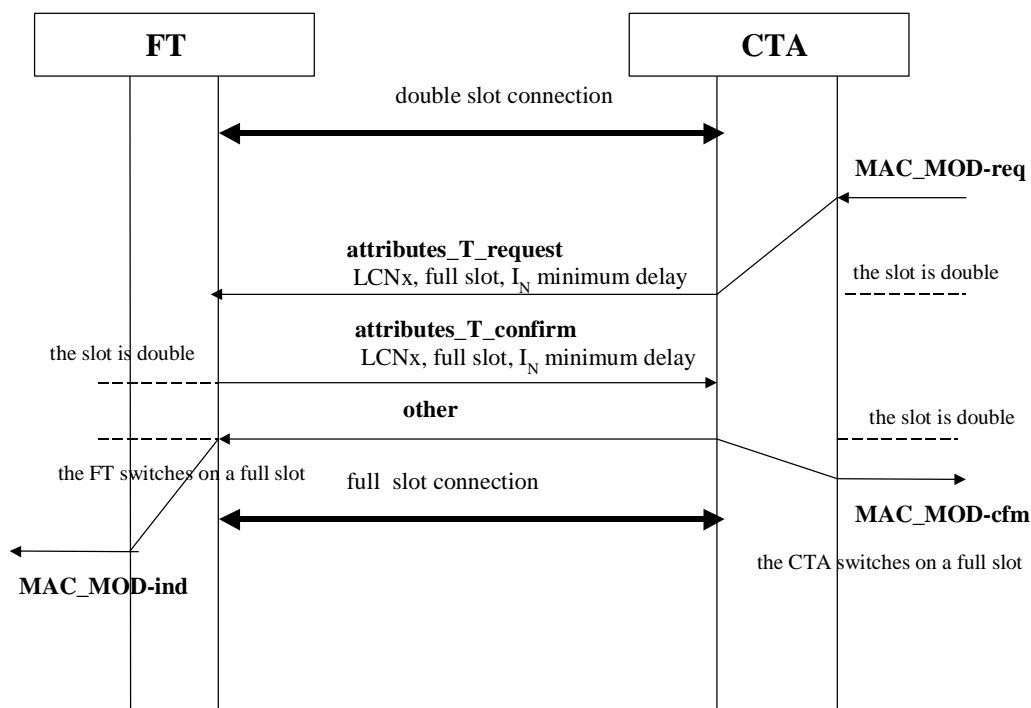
FT

CTA

double slot connection

MAC_MOD-req

attributes_T_request
LCNx, full slot, $I_N$ minimum delay

the slot is double

attributes_T_confirm
LCNx, full slot, $I_N$ minimum delay

the slot is double

other

the slot is double

the FT switches on a full slot

full slot connection

MAC_MOD-cfm

the CTA switches on a full slot

MAC_MOD-ind